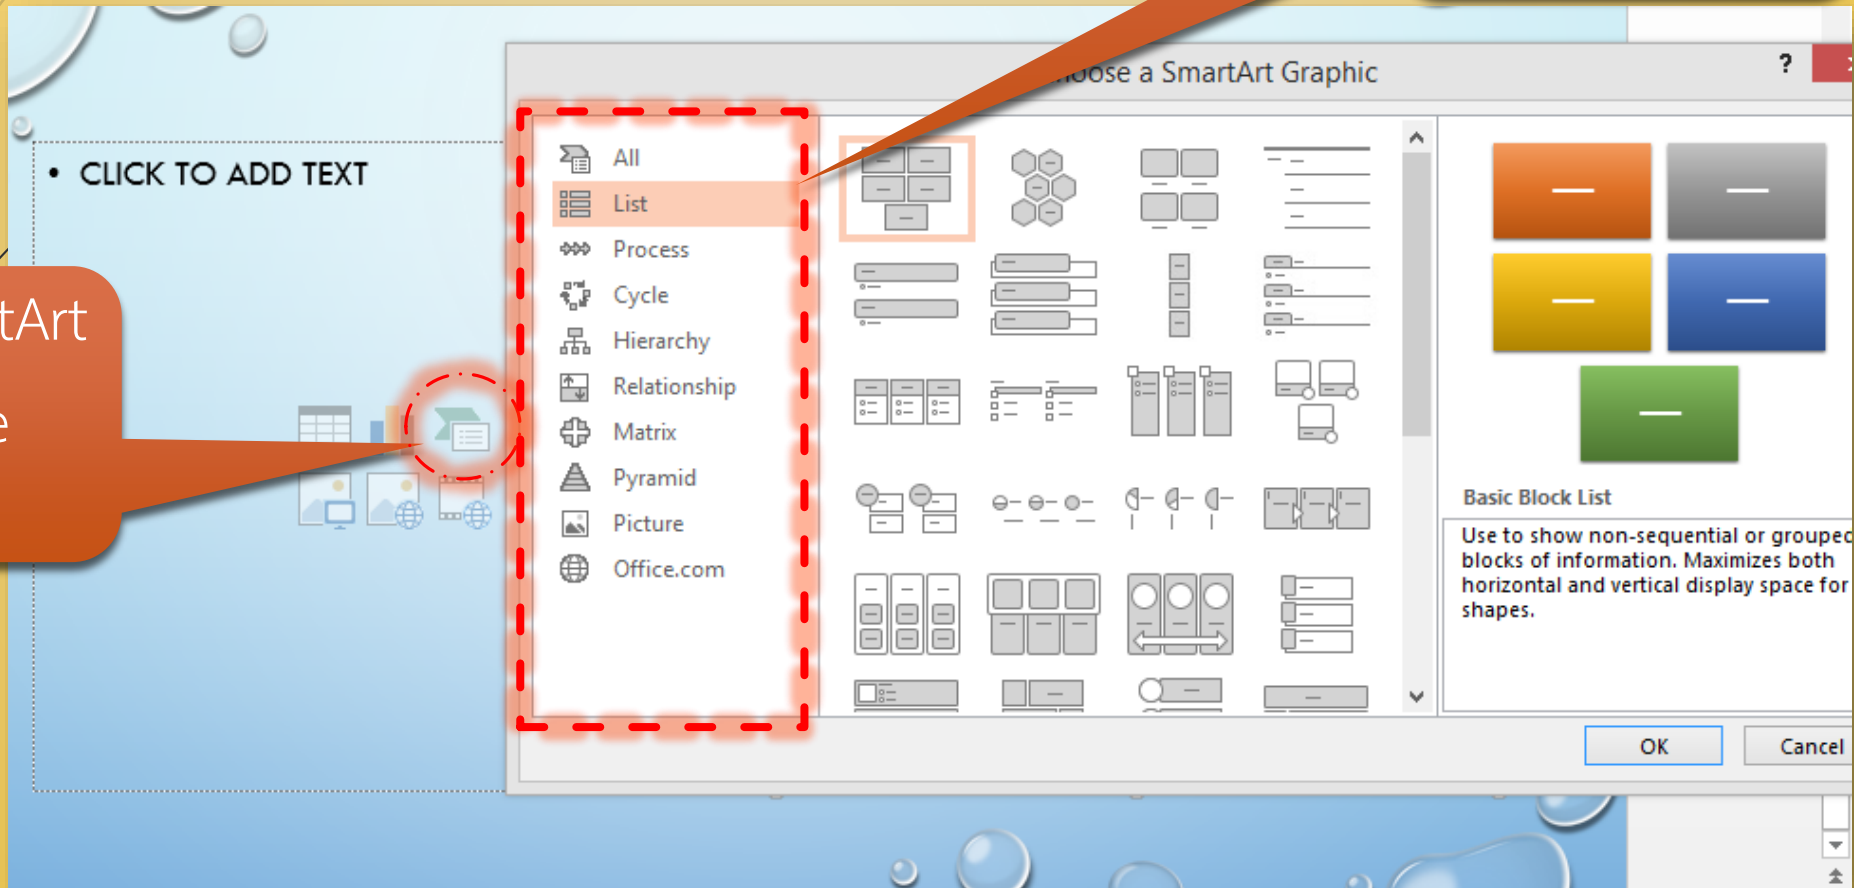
• CLICK TO ADD TEXT

tArt

e

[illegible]oose a SmartArt Graphic

?

All

List

Process

Cycle

Hierarchy

Relationship

Matrix

Pyramid

Picture

Office.com

Basic Block List

Use to show non-sequential or groupe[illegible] blocks of information. Maximizes both horizontal and vertical display space for shapes.

OK

Cancel